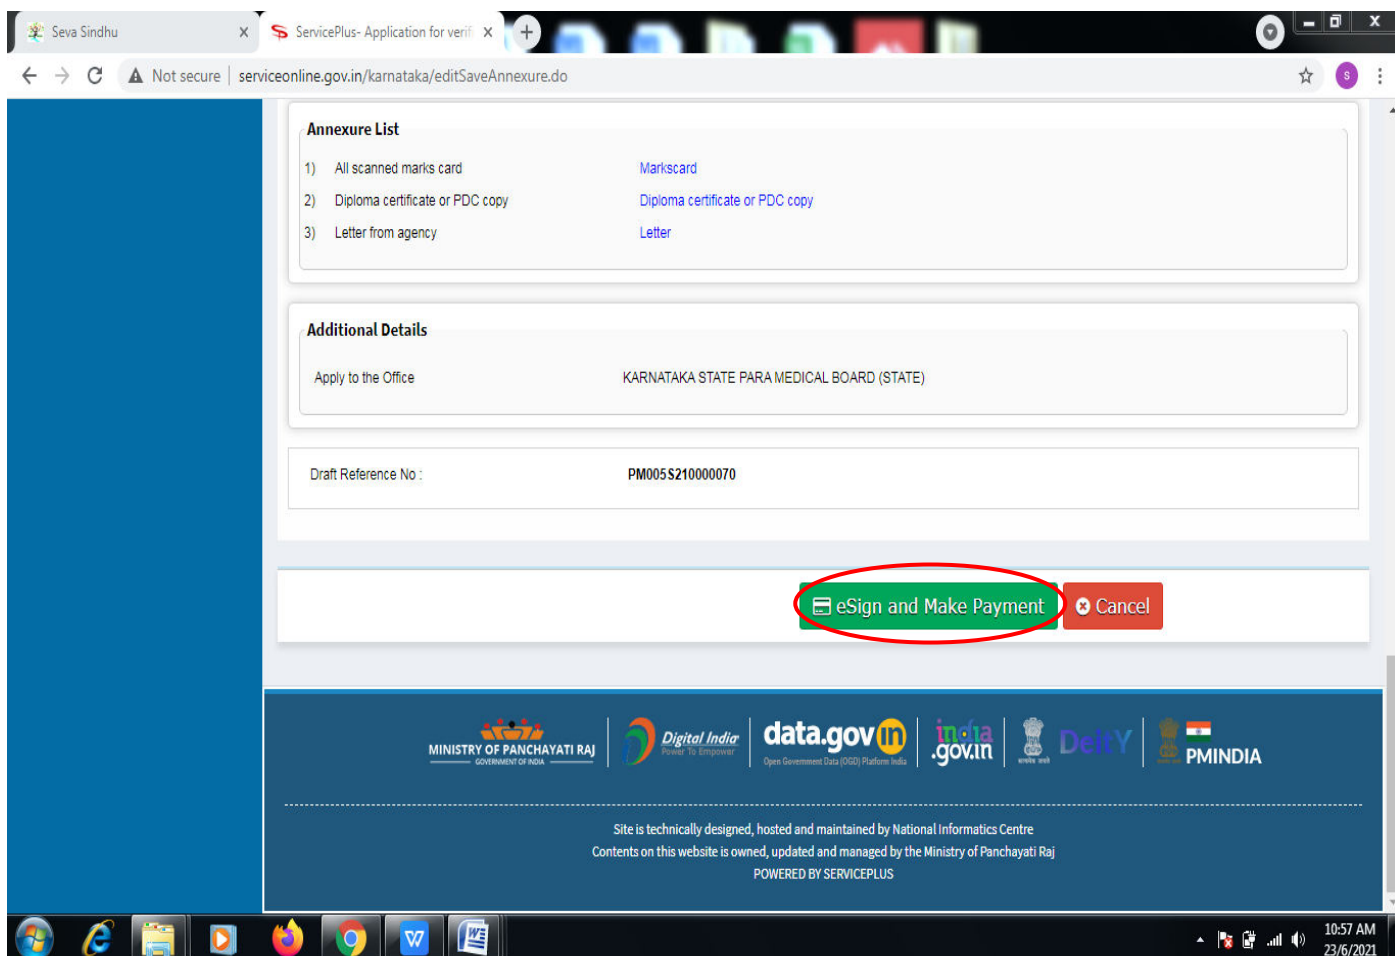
Seva Sindhu
ServicePlus- Application for verif

Not secure | serviceonline.gov.in/karnataka/editSaveAnnexure.do

Annexure List

| | | |
|---|---|---|
| 1) | All scanned marks card | Markscard |
| 2) | Diploma certificate or PDC copy | Diploma certificate or PDC copy |
| 3) | Letter from agency | Letter |

Additional Details

Apply to the Office KARNATAKA STATE PARA MEDICAL BOARD (STATE)

Draft Reference No : PM005S210000070

eSign and Make Payment
Cancel

MINISTRY OF PANCHAYATI RAJ
GOVERNMENT OF INDIA
Digital India
Power To Empower
data.gov.in
Open Government Data (OGD) Platform India
india.gov.in
DeitY
PMINDIA

Site is technically designed, hosted and maintained by National Informatics Centre
Contents on this website is owned, updated and managed by the Ministry of Panchayati Raj
POWERED BY SERVICEPLUS

10:57 AM
23/6/2021